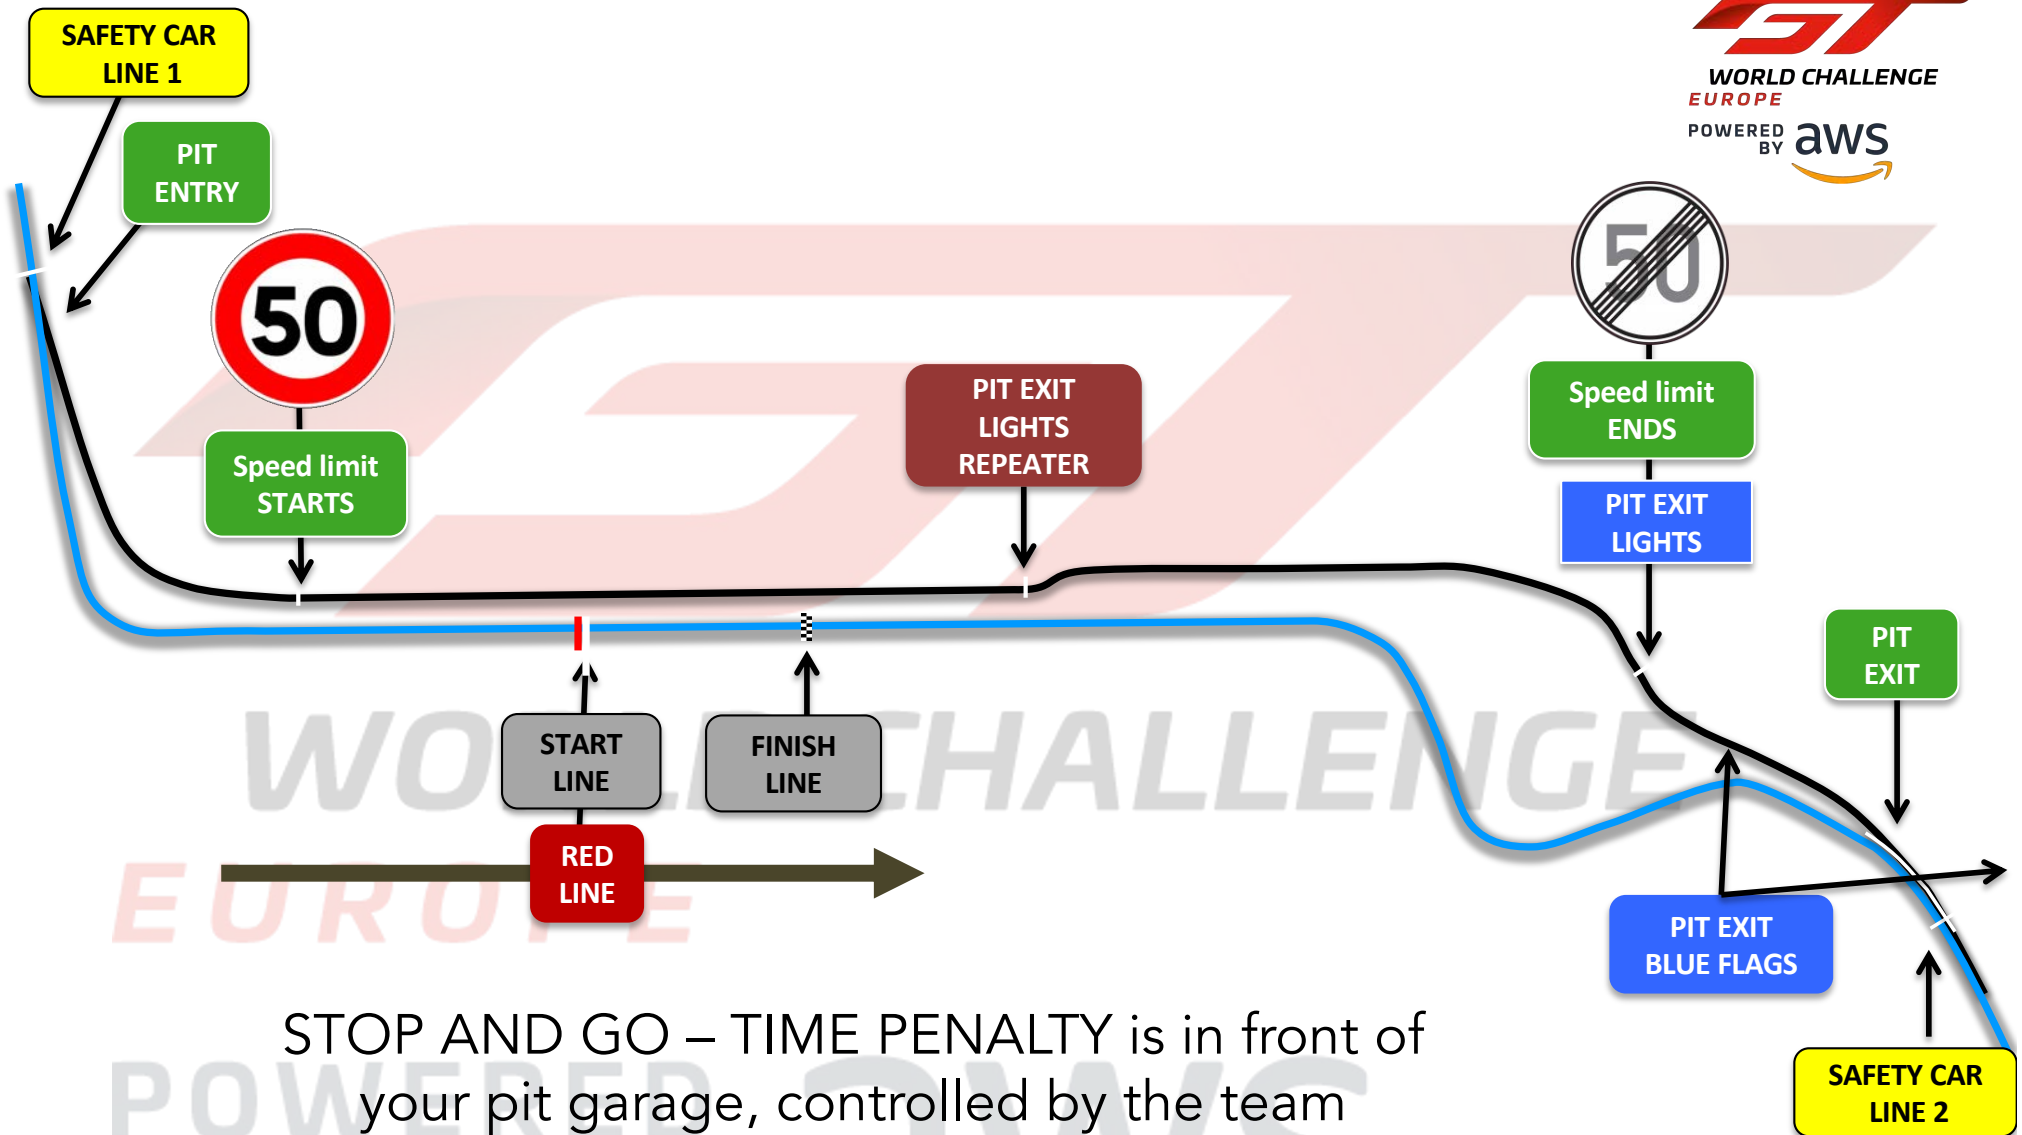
SAFETY CAR LINE 1

PIT ENTRY

50

Speed limit STARTS

PIT EXIT LIGHTS REPEATER

WORLD CHALLENGE
EUROPE
POWERED BY aws

50

Speed limit ENDS

PIT EXIT LIGHTS

PIT EXIT

START LINE

FINISH LINE

RED LINE

PIT EXIT BLUE FLAGS

SAFETY CAR LINE 2

WORLD CHALLENGE
EUROPE
POWERED BY aws

STOP AND GO – TIME PENALTY is in front of your pit garage, controlled by the team